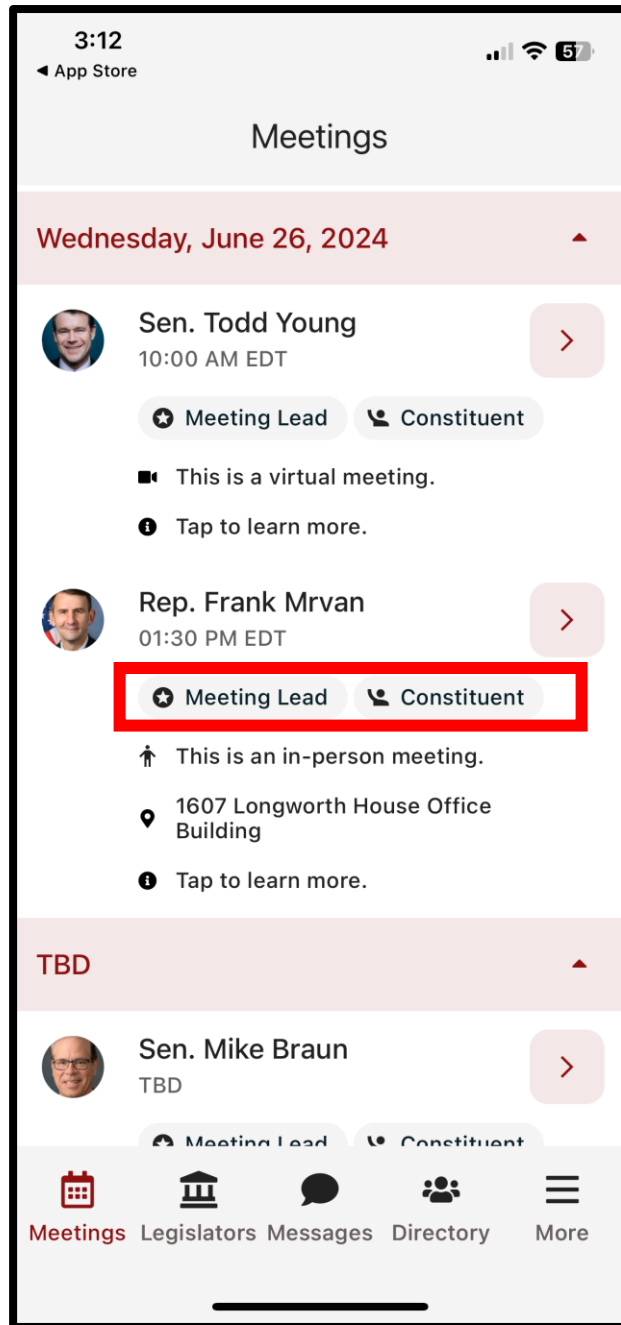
3:12
◀ App Store
57

Meetings

Wednesday, June 26, 2024

Sen. Todd Young
10:00 AM EDT

Meeting Lead
Constituent

This is a virtual meeting.

Tap to learn more.

Rep. Frank Mrvan
01:30 PM EDT

Meeting Lead
Constituent

This is an in-person meeting.

1607 Longworth House Office Building

Tap to learn more.

TBD

Sen. Mike Braun
TBD

Meeting Lead
Constituent

Meetings
Legislators
Messages
Directory
More